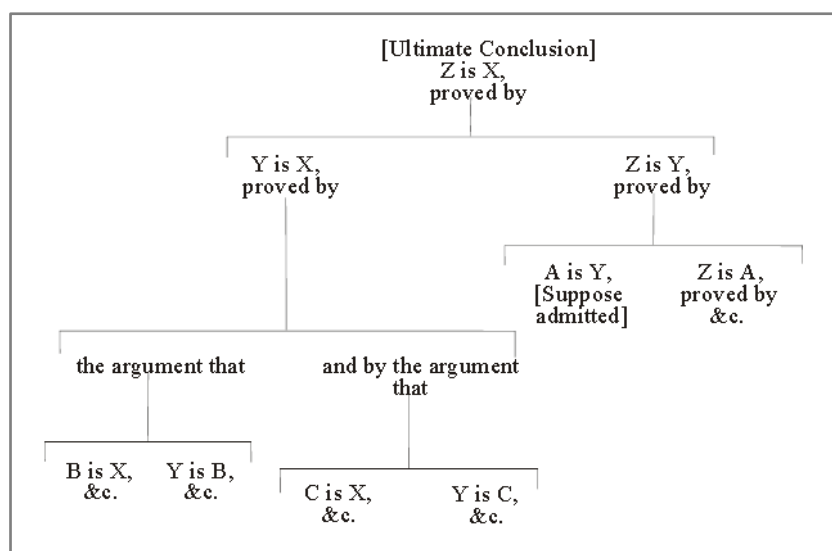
[Ultimate Conclusion]
Z is X,
proved by

Y is X,
proved by

Z is Y,
proved by

A is Y,
[Suppose admitted]

Z is A,
proved by
&c.

the argument that

and by the argument that

B is X,
&c.

Y is B,
&c.

C is X,
&c.

Y is C,
&c.